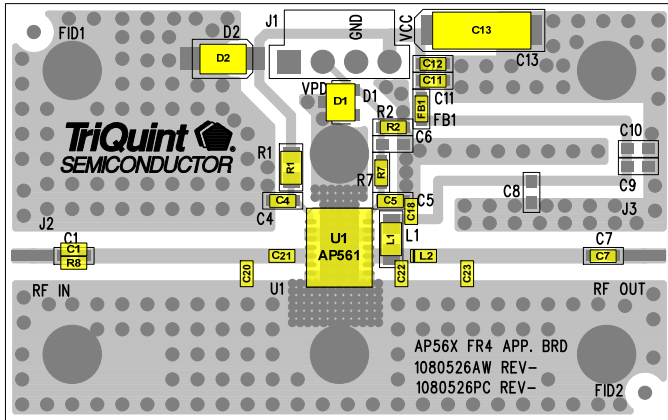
J1
GND
VCC
C13
FID1
D2
D2
C13
C12
C11
VPD
D1
D1
C11
FB1
FB1
R2
R2
C6
C10
TriQuint
SEMICONDUCTOR
R1
R1
R7
R7
C9
C8
C4
C4
C5
C5
C18
J3
J2
C1
C1
R8
U1
AP561
L1
L1
C7
C7
C21
C20
C22
L2
C23
RF IN
U1
RF OUT
AP56X FR4 APP. BRD
1080526AW REV-
1080526PC REV-
FID2